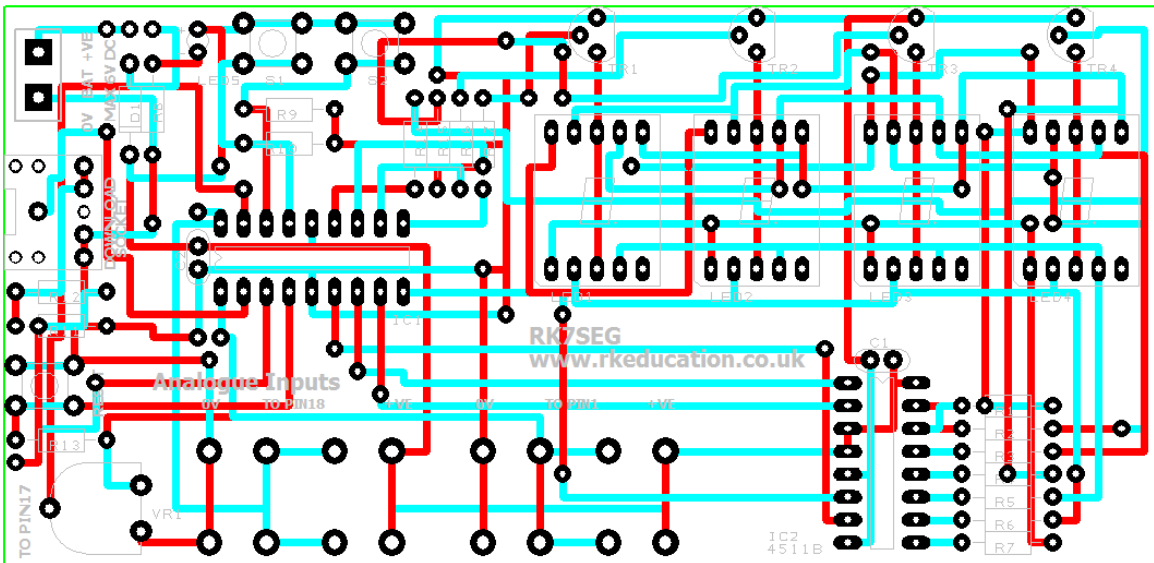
0V BAT +VE
MAX 5V DC
D1
LED5
S1
S2
R9
R10
TR1
TR2
TR3
TR4
DOWNLOAD SOCKET
R12
IC1
LED1
LED2
LED3
LED4
RK7SEG
www.rkeducation.co.uk
C1
Analogue Inputs
0V
TO PIN18
+VE
0V
TO PIN1
+VE
R13
TO PIN17
VR1
R1
R2
R3
R4
R5
R6
R7
IC2
4511B